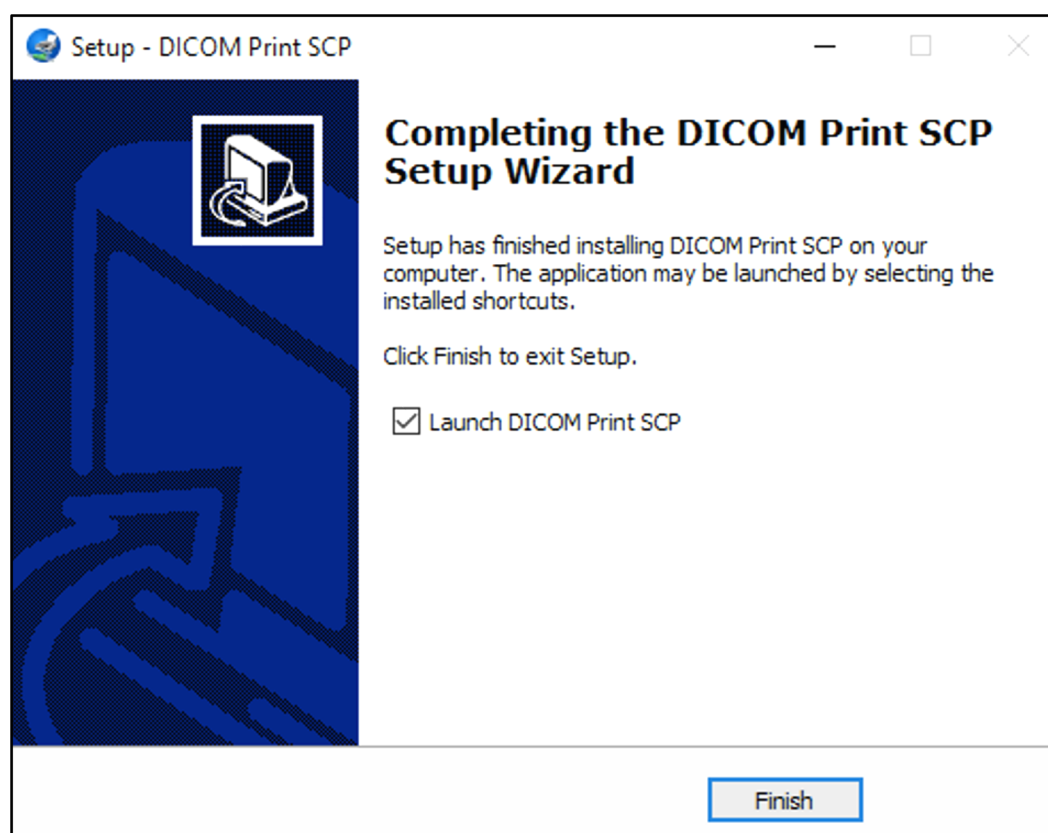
Setup - DICOM Print SCP

Completing the DICOM Print SCP Setup Wizard

Setup has finished installing DICOM Print SCP on your computer. The application may be launched by selecting the installed shortcuts.

Click Finish to exit Setup.

☑ Launch DICOM Print SCP

Finish